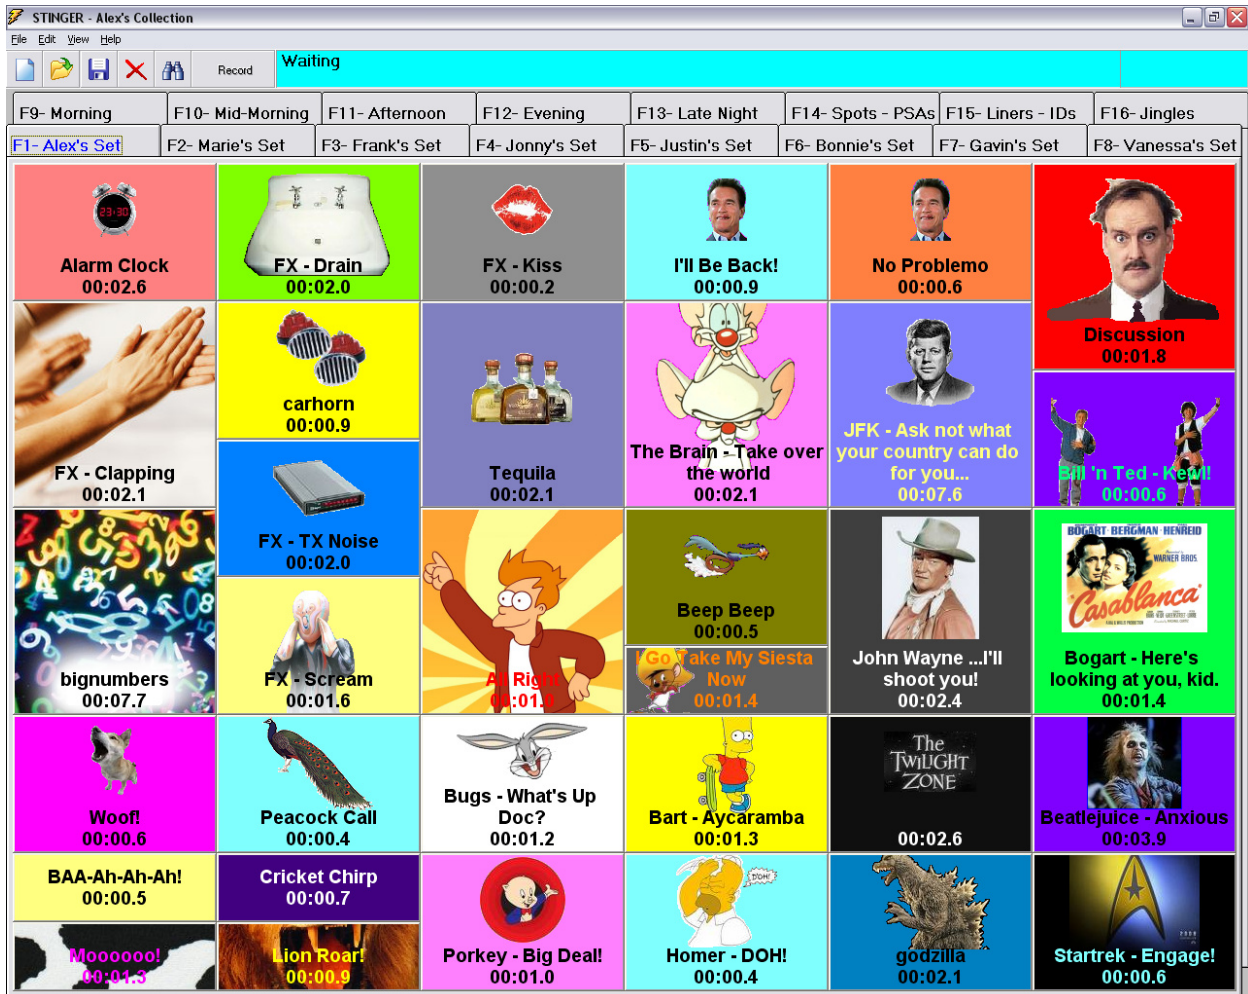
STINGER - Alex's Collection

File Edit View Help

Record

Waiting

F9- Morning | F10- Mid-Morning | F11- Afternoon | F12- Evening | F13- Late Night | F14- Spots - PSAs | F15- Liners - IDs | F16- Jingles

F1- Alex's Set | F2- Marie's Set | F3- Frank's Set | F4- Jonny's Set | F5- Justin's Set | F6- Bonnie's Set | F7- Gavin's Set | F8- Vanessa's Set

23:30

Alarm Clock
00:02.6

FX - Drain
00:02.0

FX - Kiss
00:00.2

I'll Be Back!
00:00.9

No Problemo
00:00.6

Discussion
00:01.8

carhorn
00:00.9

FX - Clapping
00:02.1

Tequila
00:02.1

The Brain - Take over the world
00:02.1

JFK - Ask not what your country can do for you...
00:07.6

Bill 'n Ted - Kewl!
00:00.6

FX - TX Noise
00:02.0

Beep Beep
00:00.5

BOGART BERGMAN HENREID
WARNER BROS
Casablanca

bignumbers
00:07.7

FX - Scream
00:01.6

All Right
00:01.0

Go Take My Siesta Now
00:01.4

John Wayne ...I'll shoot you!
00:02.4

Bogart - Here's looking at you, kid.
00:01.4

Woof!
00:00.6

Peacock Call
00:00.4

Bugs - What's Up Doc?
00:01.2

Bart - Aycaramba
00:01.3

The Twilight Zone
00:02.6

Beatlejuice - Anxious
00:03.9

BAA-Ah-Ah-Ah!
00:00.5

Cricket Chirp
00:00.7

Porkey - Big Deal!
00:01.0

DOH!

Homer - DOH!
00:00.4

godzilla
00:02.1

Startrek - Engage!
00:00.6

Moooooo!
00:01.3

Lion Roar!
00:00.9